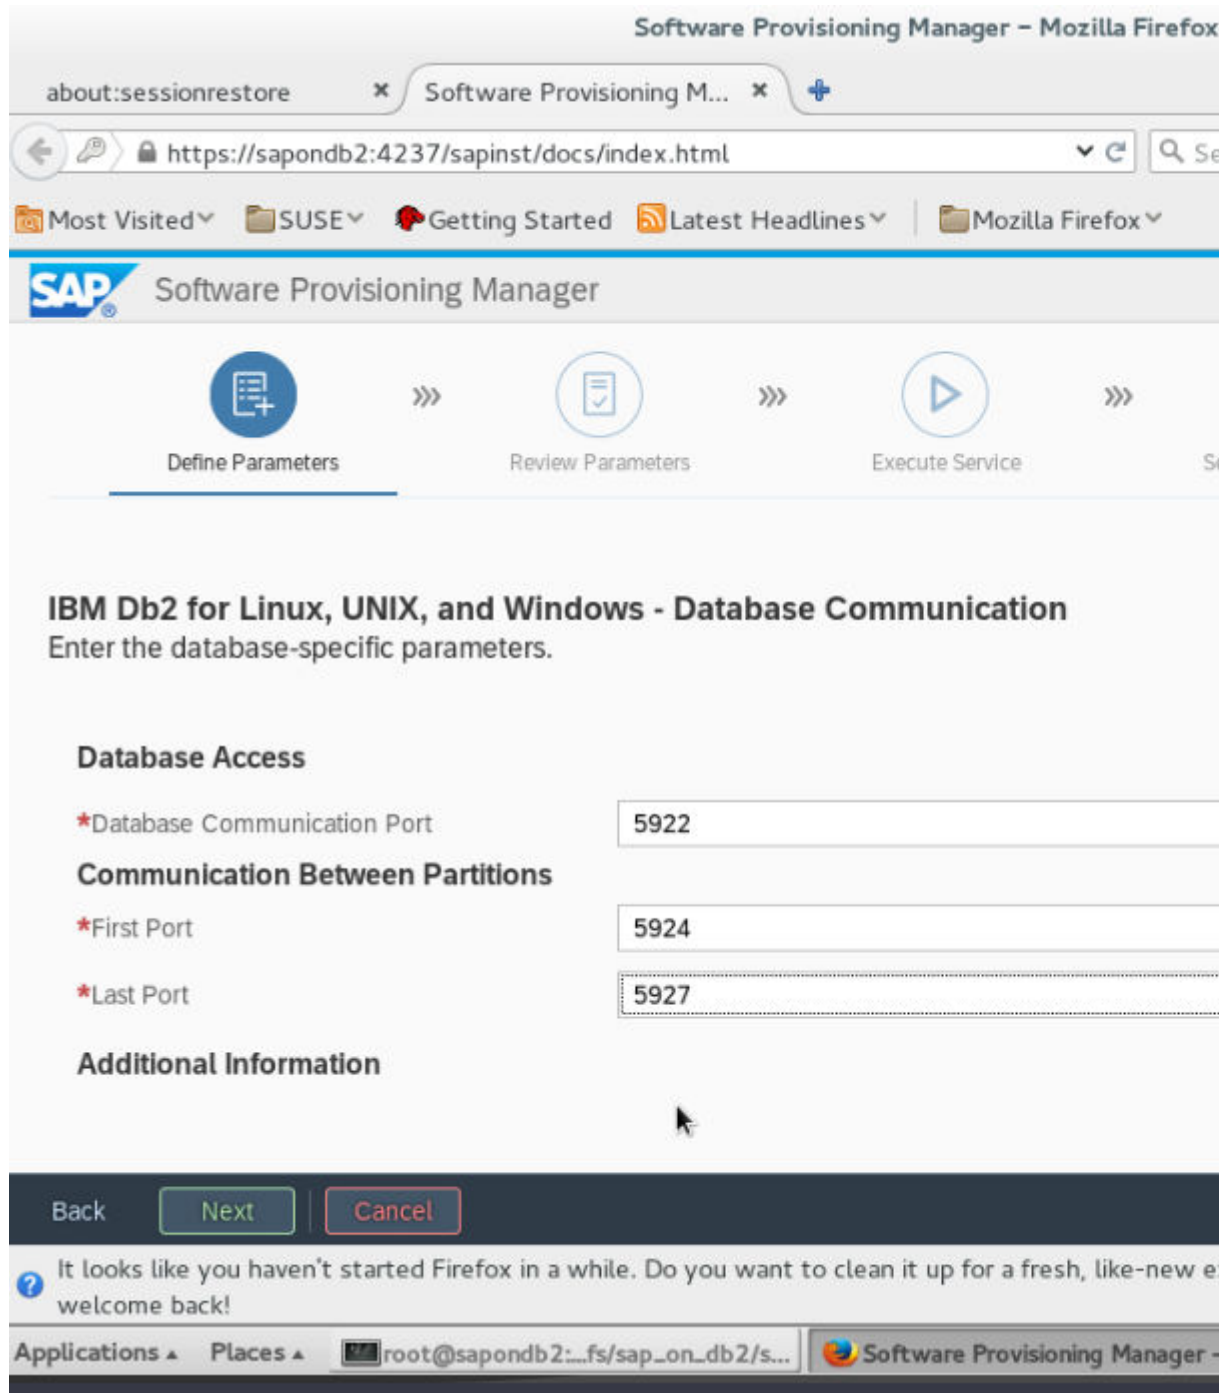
Software Provisioning Manager – Mozilla Firefox

about:sessionrestore ×

Software Provisioning M... ×

https://sapondb2:4237/sapinst/docs/index.html

Se

Most Visited SUSE Getting Started Latest Headlines Mozilla Firefox

SAP Software Provisioning Manager

Define Parameters

Review Parameters

Execute Service

S

IBM Db2 for Linux, UNIX, and Windows - Database Communication
Enter the database-specific parameters.

Database Access

*Database Communication Port 5922

Communication Between Partitions

*First Port 5924

*Last Port 5927

Additional Information

Back Next Cancel

It looks like you haven't started Firefox in a while. Do you want to clean it up for a fresh, like-new e
welcome back!

Applications Places root@sapondb2:...fs/sap_on_db2/s... Software Provisioning Manager -